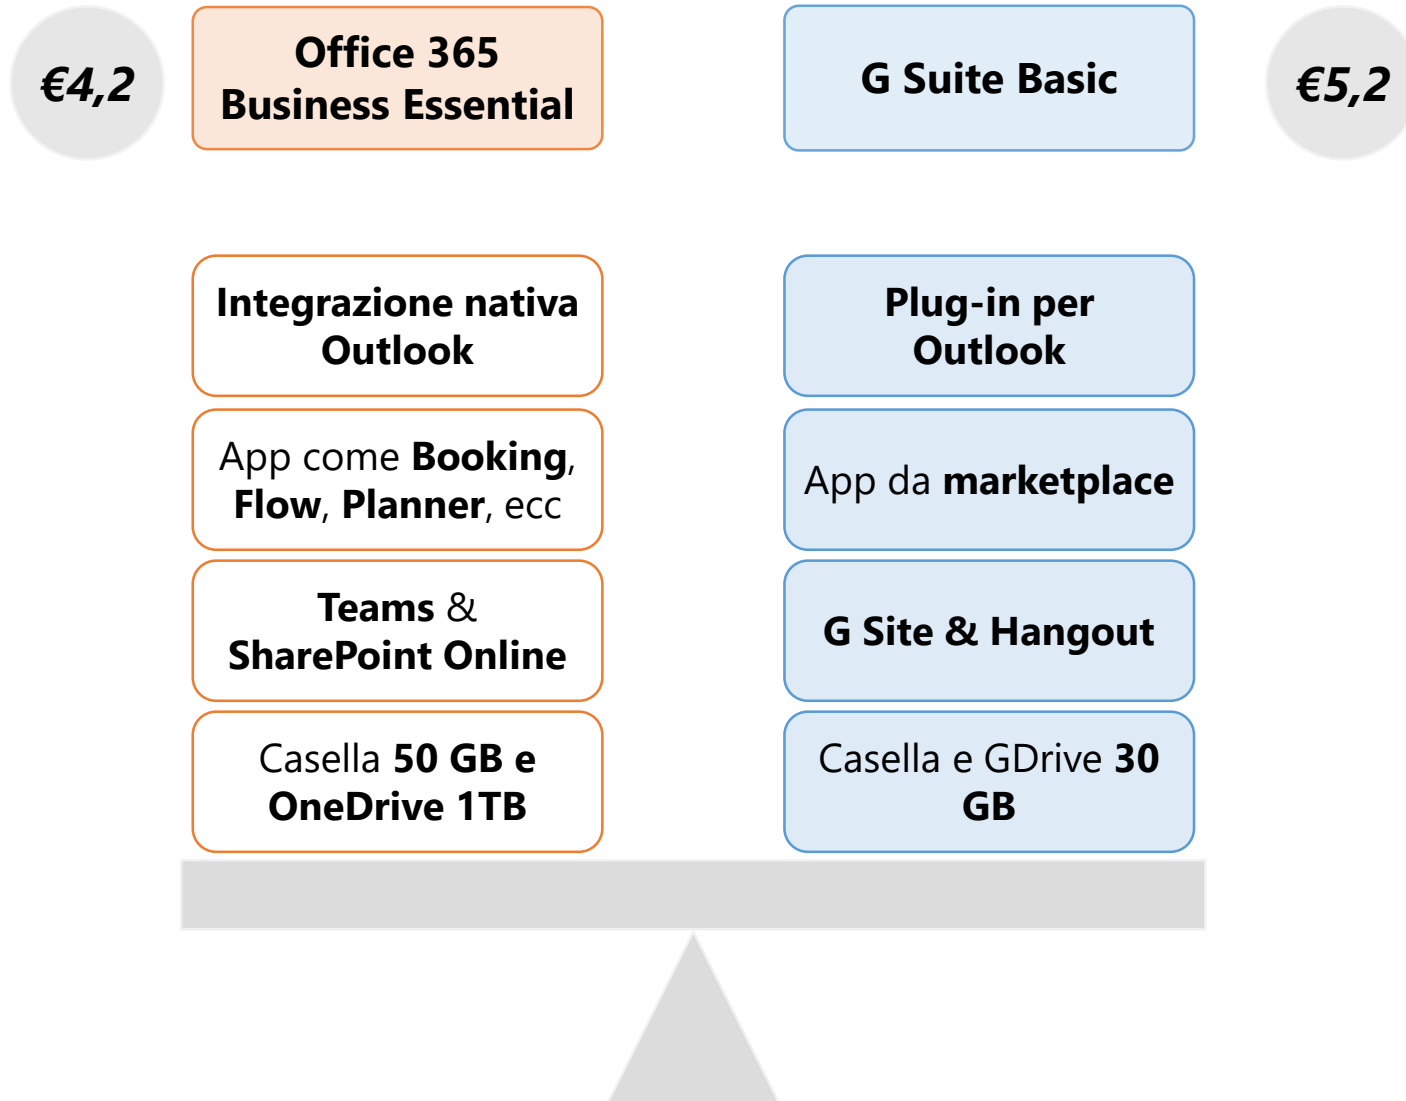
€4,2

Office 365 Business Essential

G Suite Basic

€5,2

Integrazione nativa Outlook

Plug-in per Outlook

App come Booking, Flow, Planner, ecc

App da marketplace

Teams & SharePoint Online

G Site & Hangout

Casella 50 GB e OneDrive 1TB

Casella e GDrive 30 GB